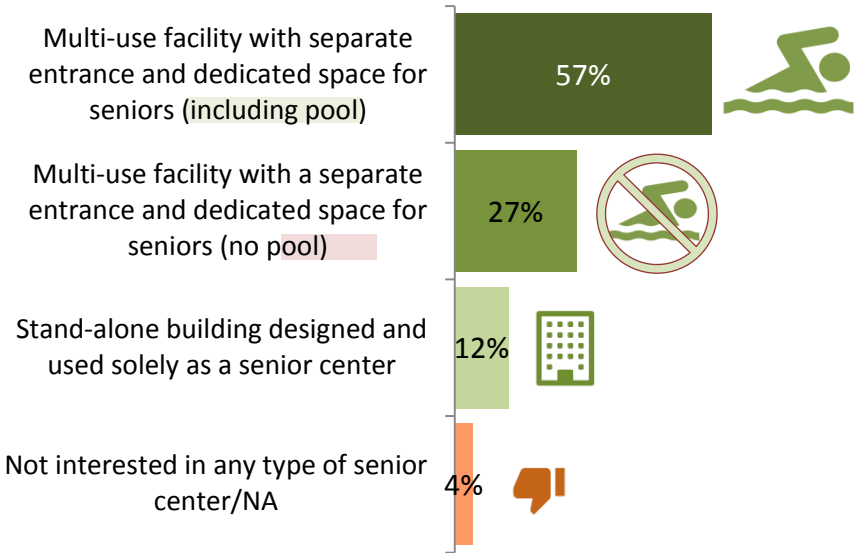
Multi-use facility with separate entrance and dedicated space for seniors (including pool)

57%

Multi-use facility with a separate entrance and dedicated space for seniors (no pool)

27%

Stand-alone building designed and used solely as a senior center

12%

Not interested in any type of senior center/NA

4%